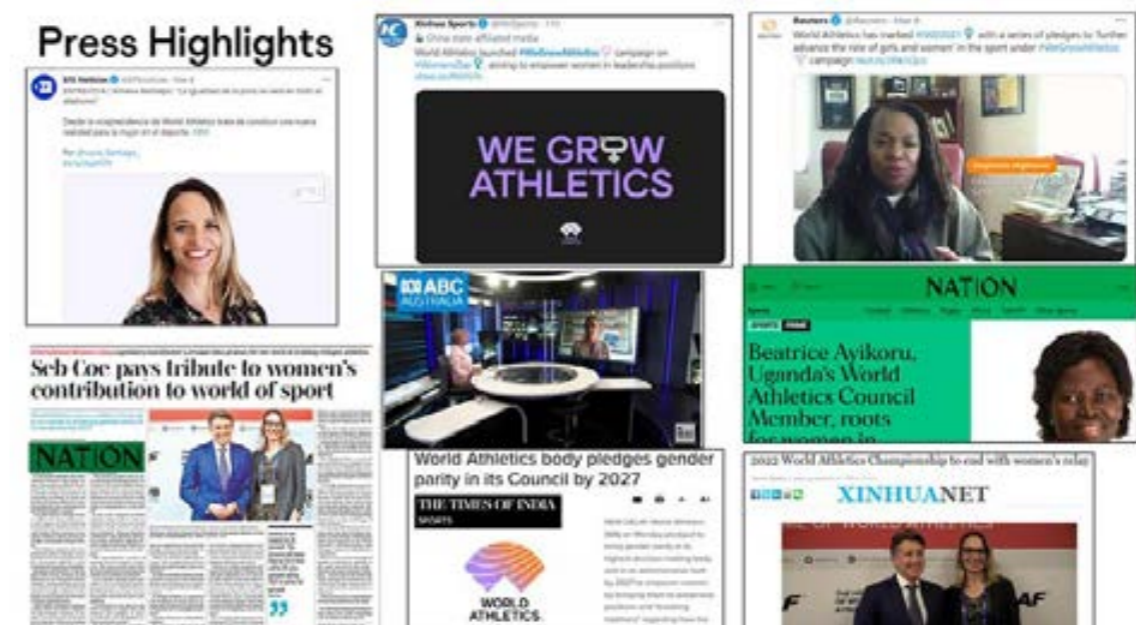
Press Highlights

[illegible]

Desde la vicepresidencia de World Athletics trata de construir una nueva realidad para la mujer en el deporte. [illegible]

Xinhua Sports
China state-affiliated media
World Athletics launched #WeGrowAthletics campaign on #WomensDay aiming to empower women in leadership positions

WE GROW ATHLETICS

Reuters
World Athletics has marked #IWD2021 with a series of pledges to further advance the role of girls and women in the sport under #WeGrowAthletics campaign

ABC AUSTRALIA

NATION

Beatrice Ayikoru, Uganda's World Athletics Council Member, roots for women in

Seb Coe pays tribute to women's contribution to world of sport

NATION

World Athletics body pledges gender parity in its Council by 2027

THE TIMES OF INDIA
SPORTS

WORLD ATHLETICS

2022 World Athletics Championship to end with women's relay

XINHUANET